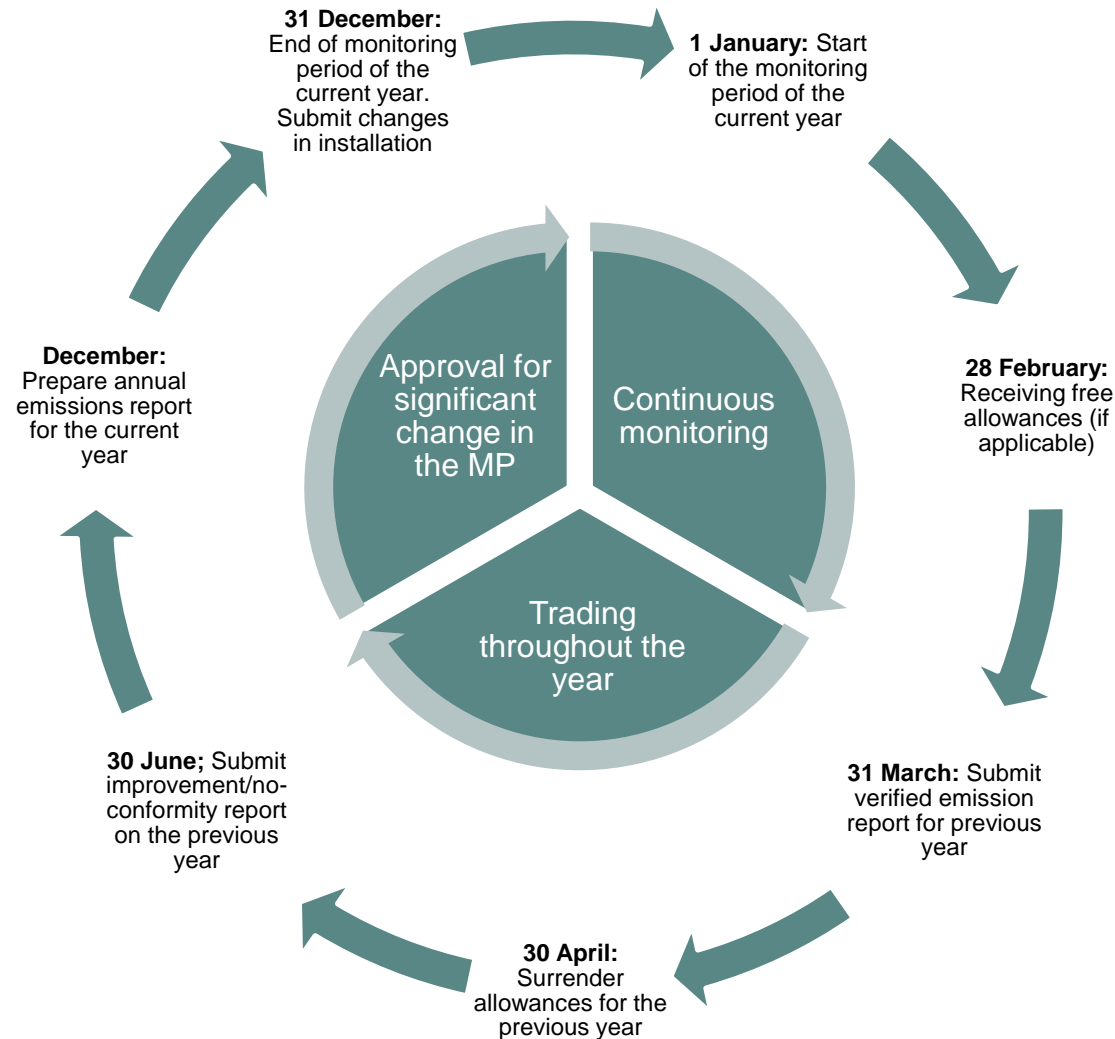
**31 December:** End of monitoring period of the current year. Submit changes in installation

**1 January:** Start of the monitoring period of the current year

**28 February:** Receiving free allowances (if applicable)

**31 March:** Submit verified emission report for previous year

**30 April:** Surrender allowances for the previous year

**30 June;** Submit improvement/no-conformity report on the previous year

**December:** Prepare annual emissions report for the current year

Approval for significant change in the MP

Continuous monitoring

Trading throughout the year